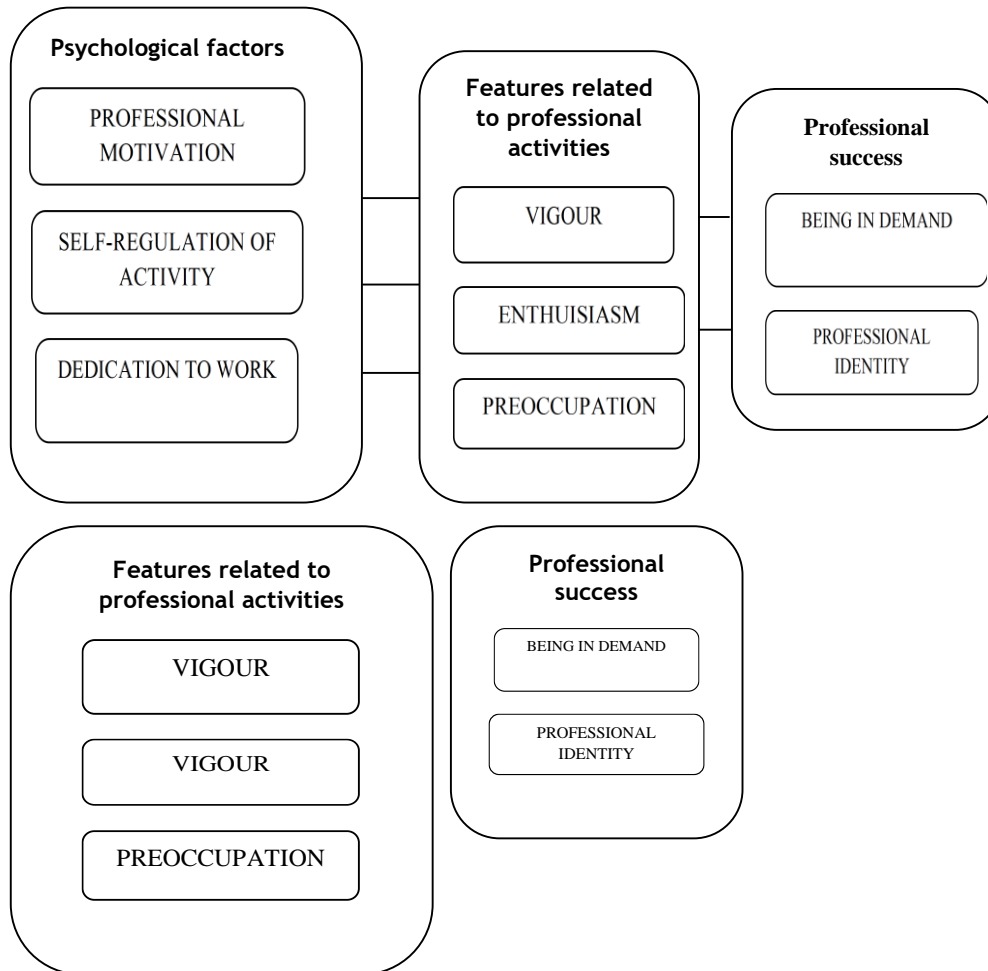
Psychological factors

PROFESSIONAL MOTIVATION

SELF-REGULATION OF ACTIVITY

DEDICATION TO WORK

Features related to professional activities

VIGOUR

ENTHUISIASM

PREOCCUPATION

Professional success

BEING IN DEMAND

PROFESSIONAL IDENTITY

Features related to professional activities

VIGOUR

VIGOUR

PREOCCUPATION

Professional success

BEING IN DEMAND

PROFESSIONAL IDENTITY